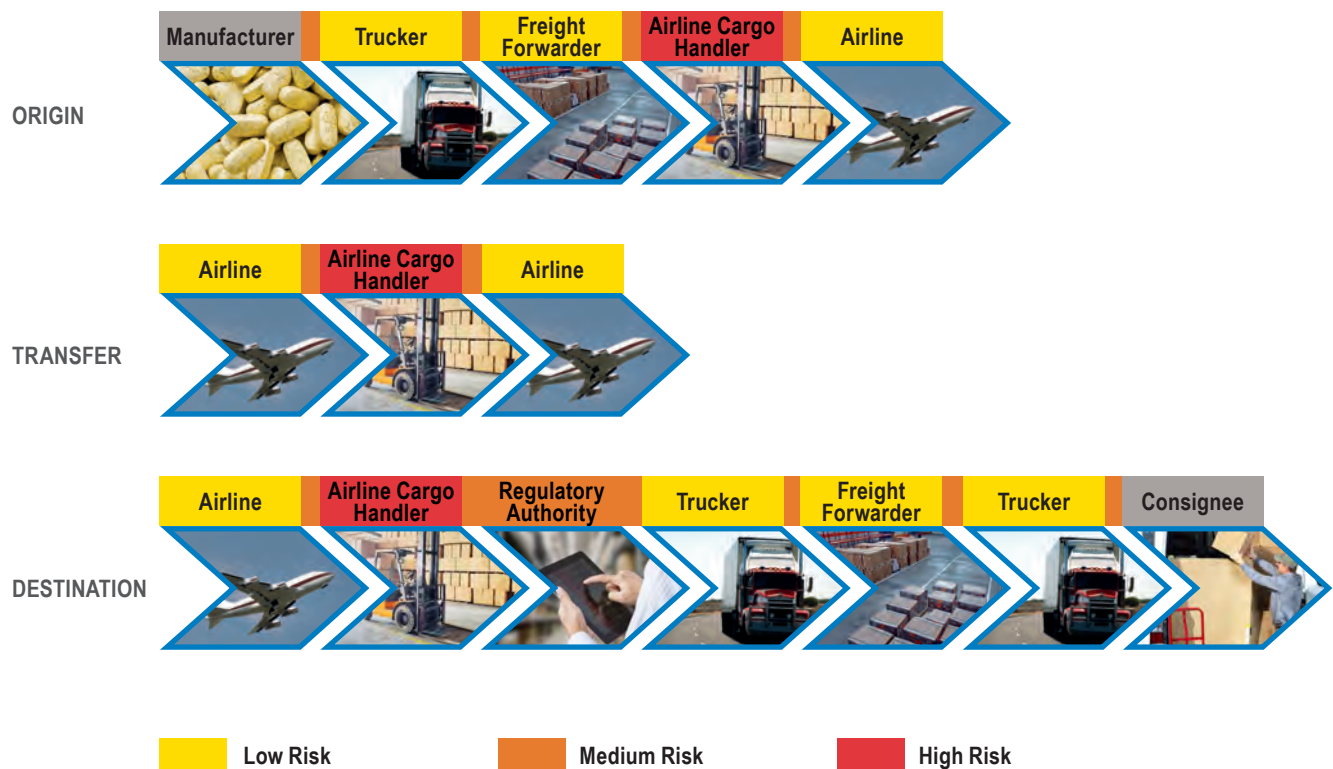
ORIGIN

Manufacturer | Trucker | Freight Forwarder | Airline Cargo Handler | Airline

TRANSFER

Airline | Airline Cargo Handler | Airline

DESTINATION

Airline | Airline Cargo Handler | Regulatory Authority | Trucker | Freight Forwarder | Trucker | Consignee

Low Risk

Medium Risk

High Risk